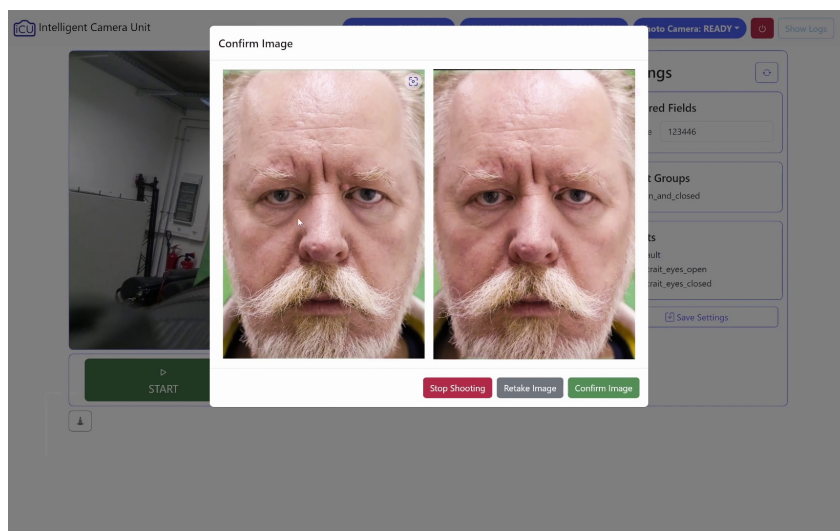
ICU Intelligent Camera Unit

oto Camera: READY

Show Logs

Confirm Image

ngs

red Fields

e 123446

t Groups

n_and_closed

ts

ult

rait_eyes_open

rait_eyes_closed

Save Settings

START

Stop Shooting

Retake Image

Confirm Image